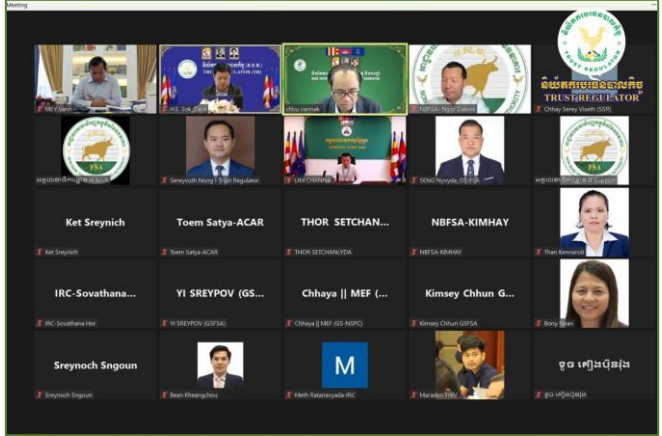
Meeting

MEY Vann

H.E. Sok Dara

chou vannak

NBFSA- Tegir Colene

TRUST REGULATOR

Chhay Serey Visoth (SSR)

FSA

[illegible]

Sereyvuth Nong | Trust Regulator

LIM CHANNA

SENG Nyvyda_GS-FSA

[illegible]

Ket Sreynich

Ket Sreynich

Toem Satya-ACAR

Toem Satya-ACAR

THOR SETCHAN...

THOR SETCHANLYDA

NBFSA-KIMHAY

NBFSA-KIMHAY

Than Kimnaroth

IRC-Sovathana...

IRC-Sovathana Hor

YI SREYPOV (GS...

YI SREYPOV (GSFSA)

Chhaya || MEF (...

Chhaya || MEF (GS-NSPC)

Kimsey Chhun G...

Kimsey Chhun GSFSA

Bony Srun

Sreynoch Sngoun

Sreynoch Sngoun

Bean Kheangchou

M

Meth Ratanarjada-IRC

Maradan THV

ចូច ស្រៀងប៉ុនវង

ចូច ស្រៀងប៉ុនវង